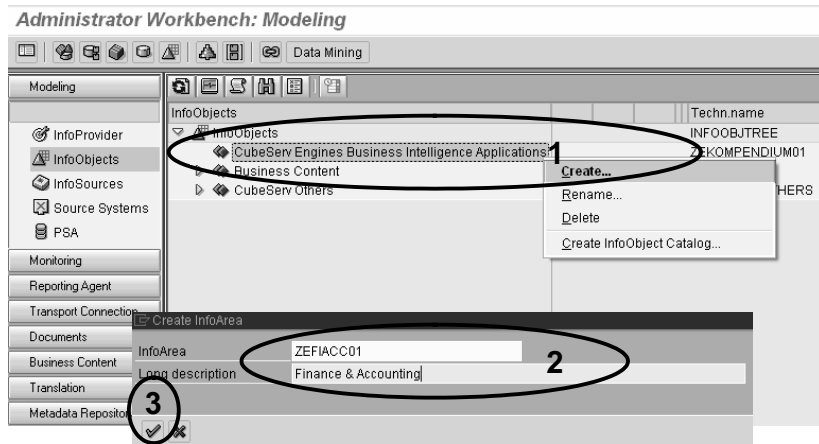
Administrator Workbench: Modeling

Data Mining

Modeling

InfoProvider
InfoObjects
InfoSources
Source Systems
PSA

Monitoring
Reporting Agent
Transport Connection
Documents
Business Content
Translation
Metadata Repositor

| InfoObjects | | Techn.name |
|---|---|---|
| InfoObjects | | INFOOBJTREE |
| CubeServ Engines Business Intelligence Applications | 1 | ZEKOMPENDIUM01 |
| Business Content | | |
| CubeServ Others | | HERS |

Create...
Rename...
Delete
Create InfoObject Catalog...

Create InfoArea

InfoArea ZEFIACC01
Long description Finance & Accounting

2

3